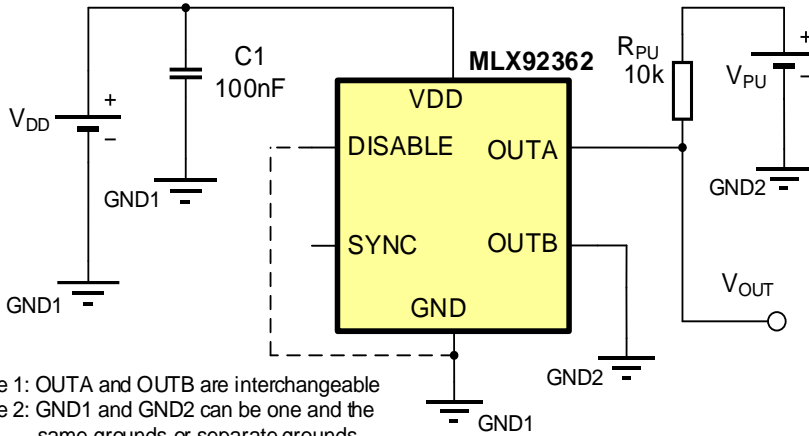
C1
100nF

MLX92362

$R_{PU}$
10k

$V_{PU}$
+
–

$V_{DD}$
+
–

VDD
DISABLE
OUTA
SYNC
OUTB
GND

GND1
GND1
GND2
GND2
GND1

$V_{OUT}$

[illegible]e 1: OUTA and OUTB are interchangeable
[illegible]e 2: GND1 and GND2 can be one and the same grounds or separate grounds